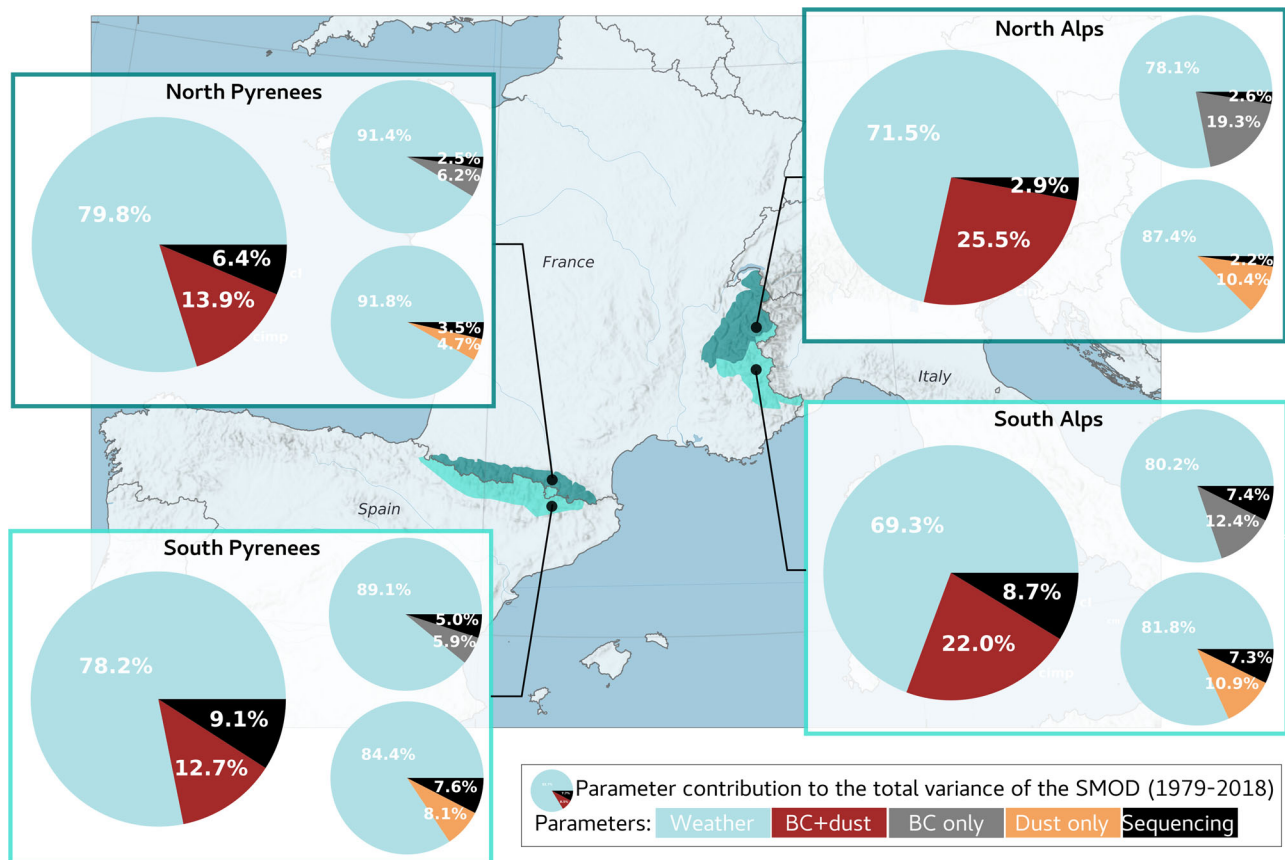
North Pyrenees

79.8%
6.4%
13.9%

91.4%
2.5%
6.2%

91.8%
3.5%
4.7%

France

North Alps

71.5%
2.9%
25.5%

78.1%
2.6%
19.3%

87.4%
2.2%
10.4%

Italy

South Alps

69.3%
8.7%
22.0%

80.2%
7.4%
12.4%

81.8%
7.3%
10.9%

Spain

South Pyrenees

78.2%
9.1%
12.7%

89.1%
5.0%
5.9%

84.4%
7.6%
8.1%

Parameter contribution to the total variance of the SMOD (1979-2018)

Parameters: Weather BC+dust BC only Dust only Sequencing